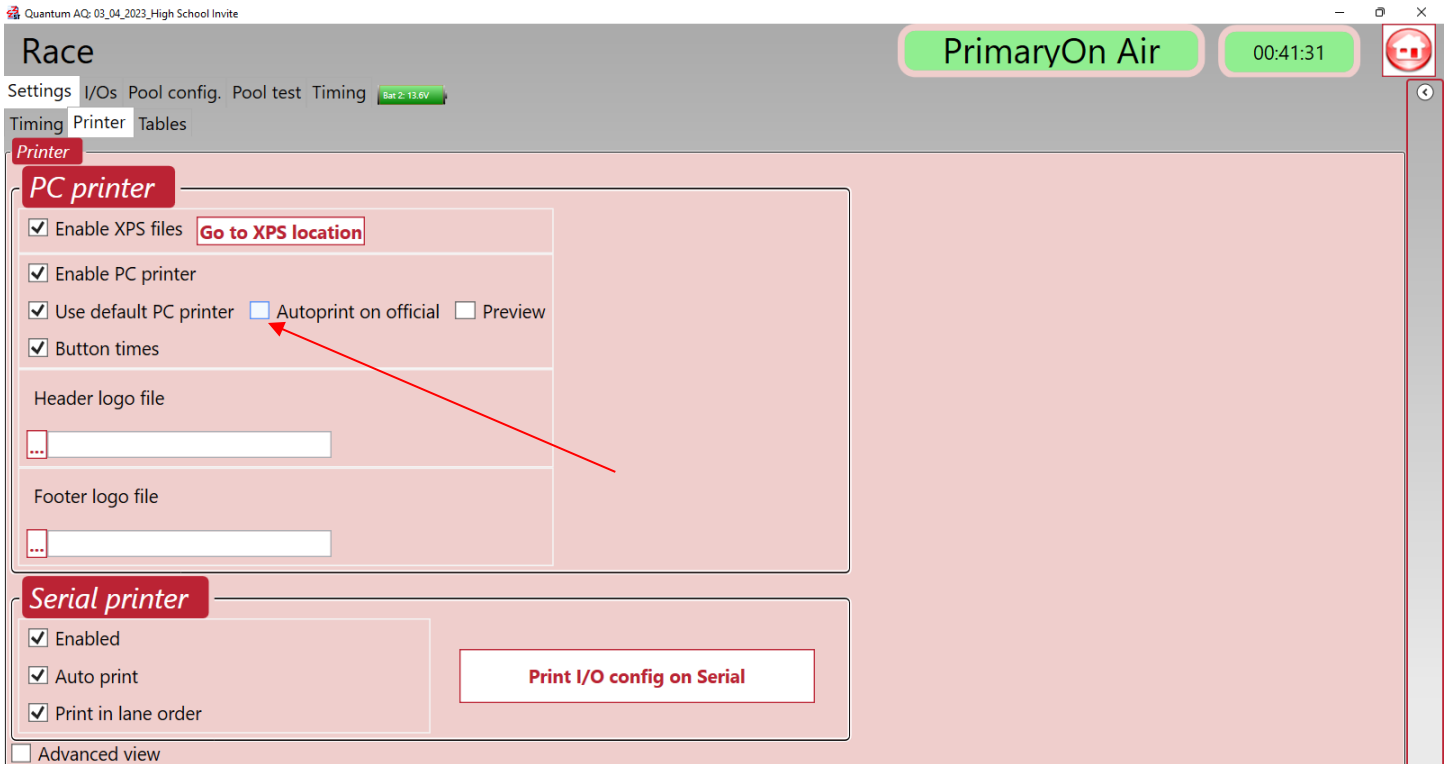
Quantum AQ: 03_04_2023_High School Invite

Race

PrimaryOn Air

00:41:31

Settings I/Os Pool config. Pool test Timing Bat 2: 13.6V

Timing Printer Tables

Printer

PC printer

Enable XPS files Go to XPS location

Enable PC printer

Use default PC printer Autoprint on official Preview

Button times

Header logo file

...

Footer logo file

...

Serial printer

Enabled

Auto print

Print in lane order

Print I/O config on Serial

Advanced view